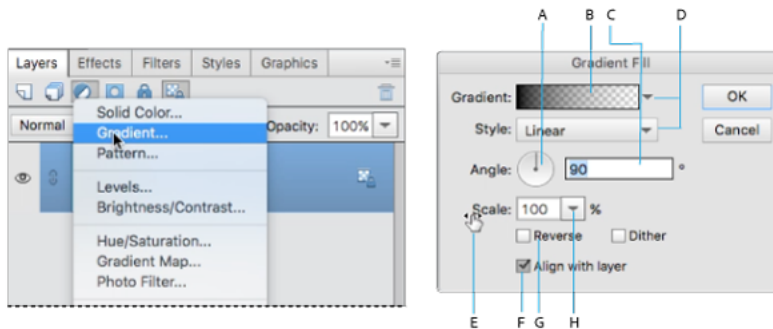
Layers | Effects | Filters | Styles | Graphics

Normal

Solid Color...
Gradient...
Pattern...
Levels...
Brightness/Contrast...
Hue/Saturation...
Gradient Map...
Photo Filter...

Opacity: 100%

A B C D

Gradient Fill

Gradient:
Style: Linear
Angle: 90 °
Scale: 100 %
Reverse
Dither
Align with layer

OK
Cancel

E F G H